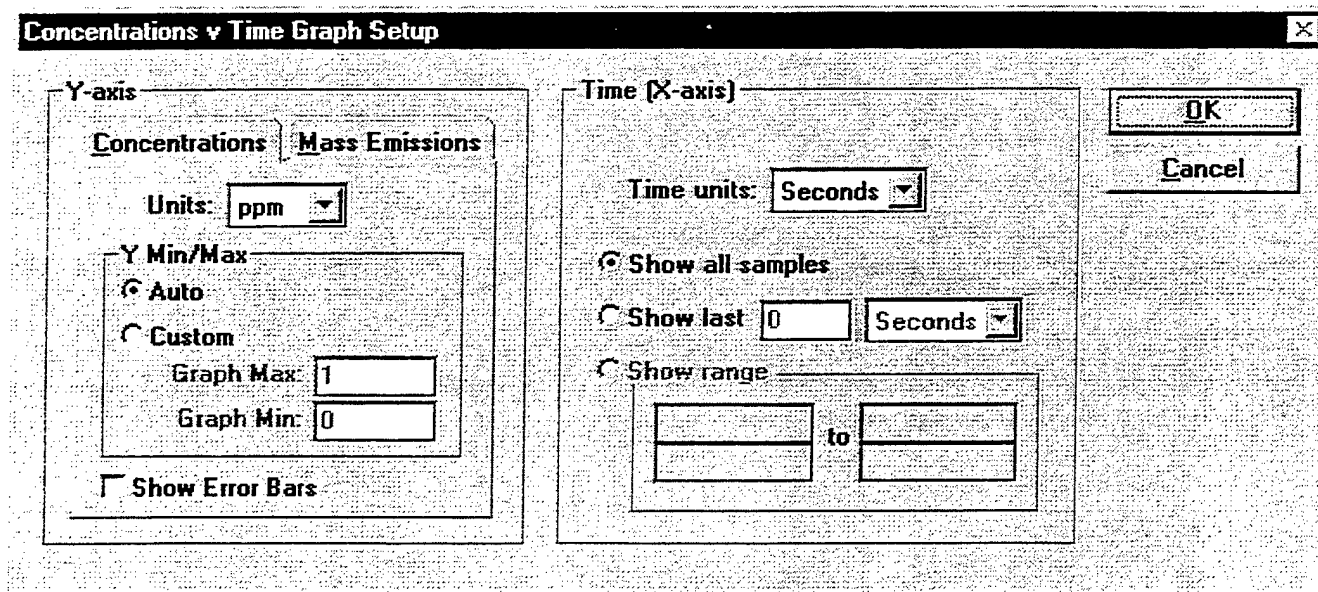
Concentrations v Time Graph Setup

Y-axis

Concentrations | Mass Emissions

Units: ppm

Y Min/Max

Auto

Custom

Graph Max: 1

Graph Min: 0

Show Error Bars

Time (X-axis)

Time units: Seconds

Show all samples

Show last 0 Seconds

Show range

to

OK

Cancel